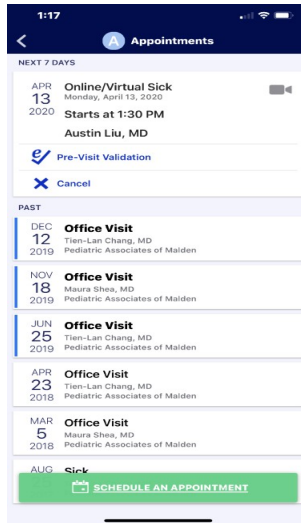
1:17

A Appointments

NEXT 7 DAYS

APR 13 2020
Online/Virtual Sick
Monday, April 13, 2020
Starts at 1:30 PM
Austin Liu, MD

Pre-Visit Validation

Cancel

PAST

DEC 12 2019
Office Visit
Tien-Lan Chang, MD
Pediatric Associates of Malden

NOV 18 2019
Office Visit
Maura Shea, MD
Pediatric Associates of Malden

JUN 25 2019
Office Visit
Tien-Lan Chang, MD
Pediatric Associates of Malden

APR 23 2018
Office Visit
Tien-Lan Chang, MD
Pediatric Associates of Malden

MAR 5 2018
Office Visit
Maura Shea, MD
Pediatric Associates of Malden

AUG
Sick

SCHEDULE AN APPOINTMENT